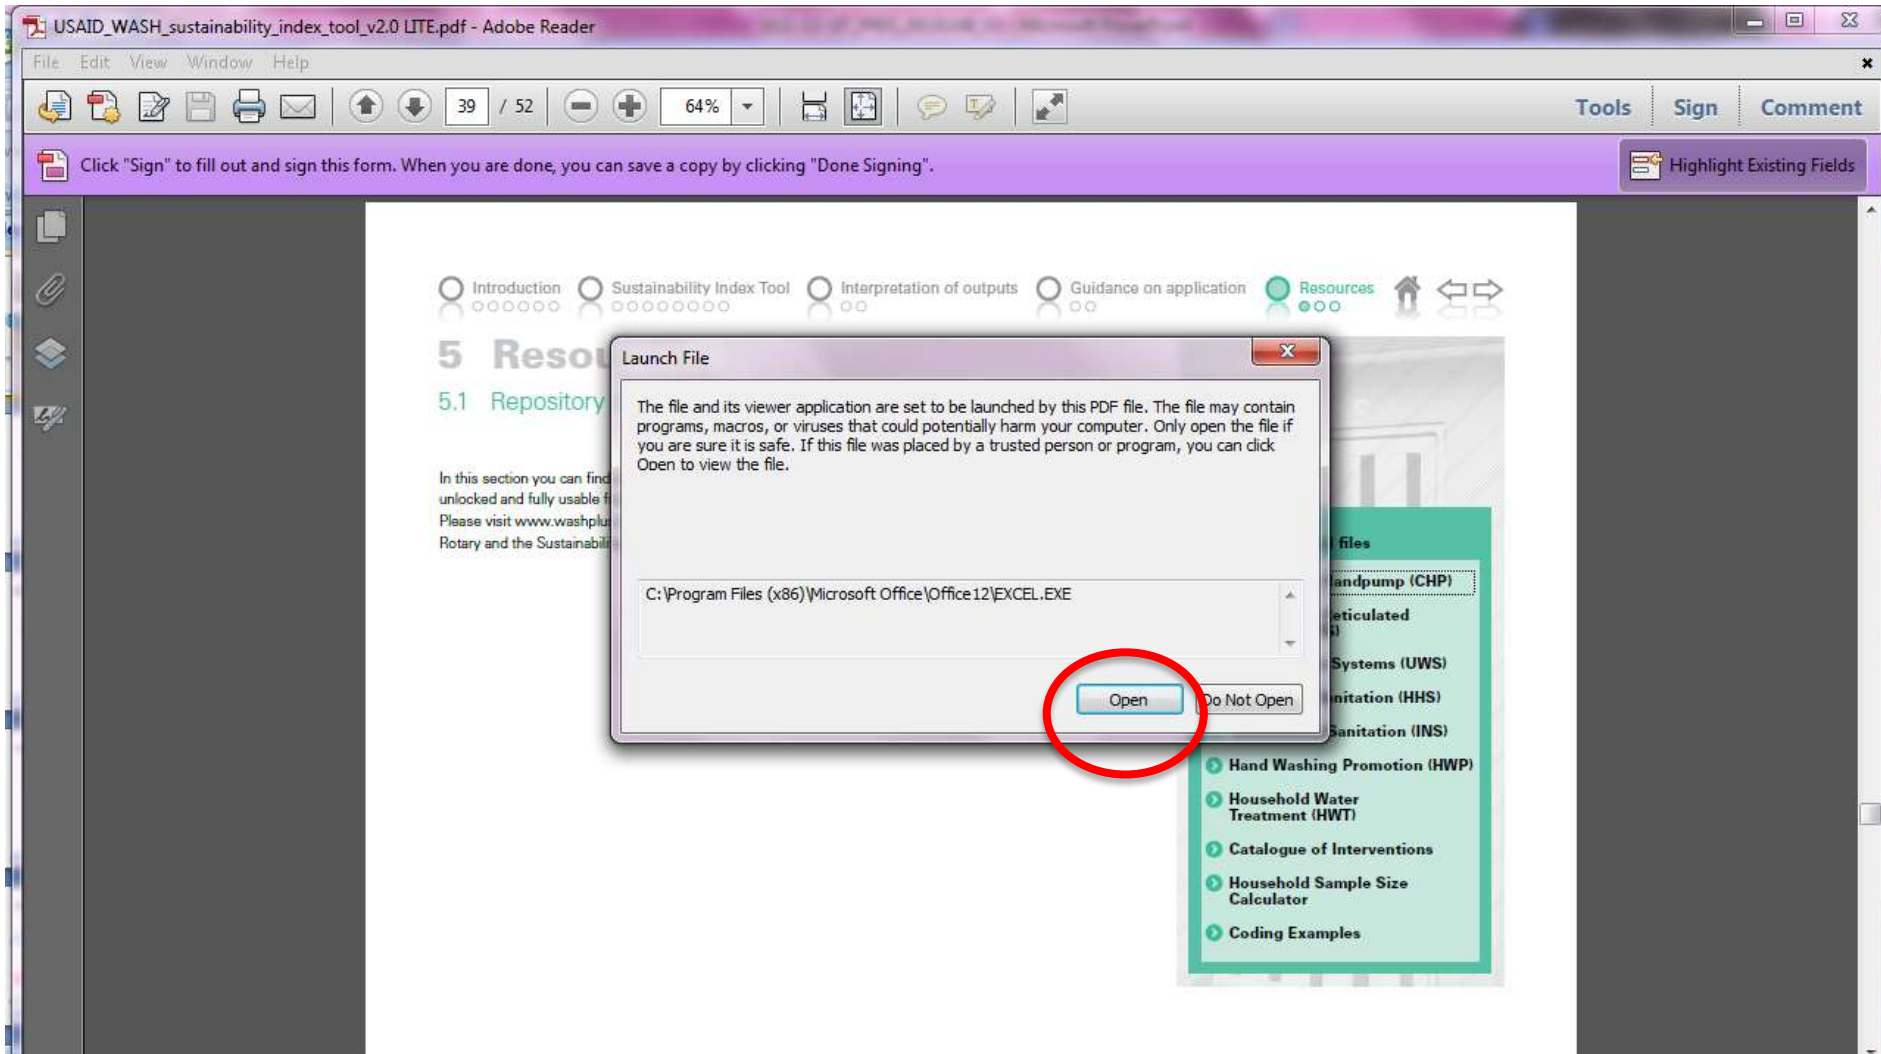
USAID_WASH_sustainability_index_tool_v2.0 LITE.pdf - Adobe Reader

File Edit View Window Help

39 / 52 64%

Tools Sign Comment

Click "Sign" to fill out and sign this form. When you are done, you can save a copy by clicking "Done Signing".

Highlight Existing Fields

Introduction Sustainability Index Tool Interpretation of outputs Guidance on application Resources

5 Resou

5.1 Repository

In this section you can find unlocked and fully usable f Please visit www.washplu Rotary and the Sustainabili

Launch File

The file and its viewer application are set to be launched by this PDF file. The file may contain programs, macros, or viruses that could potentially harm your computer. Only open the file if you are sure it is safe. If this file was placed by a trusted person or program, you can click Open to view the file.

C:\Program Files (x86)\Microsoft Office\Office12\EXCEL.EXE

Open Do Not Open

files
andpump (CHP)
eticulated
Systems (UWS)
nitation (HHS)
Sanitation (INS)
Hand Washing Promotion (HWP)
Household Water Treatment (HWT)
Catalogue of Interventions
Household Sample Size Calculator
Coding Examples